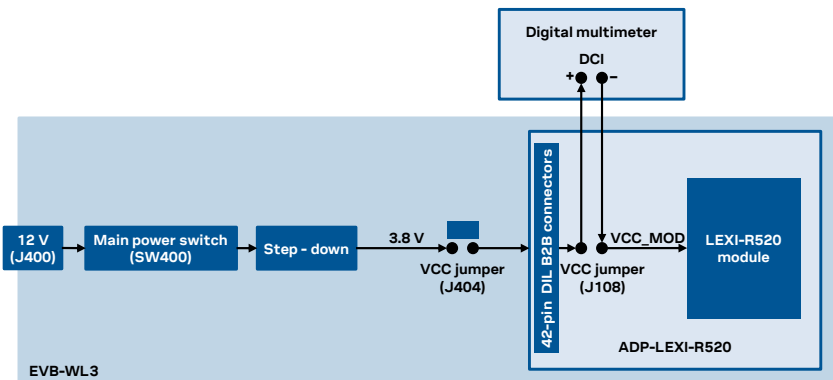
Digital multimeter

DCI

+ –

12 V (J400)

Main power switch (SW400)

Step - down

3.8 V

VCC jumper (J404)

42-pin DIL B2B connectors

VCC jumper (J108)

VCC_MOD

LEXI-R520 module

ADP-LEXI-R520

EVB-WL3